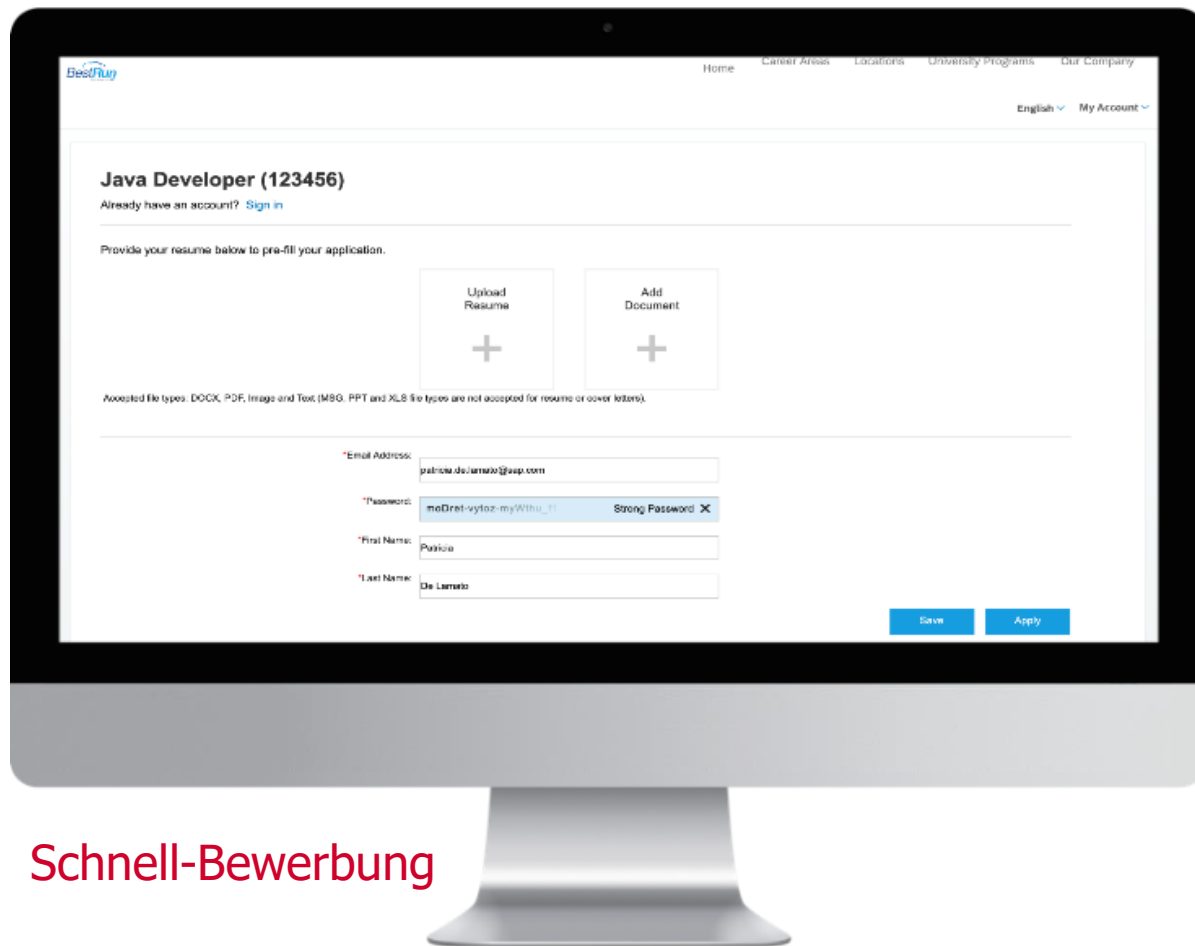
BestRun

Home Career Areas Locations University Programs Our Company

English My Account

Java Developer (123456)

Already have an account? Sign in

Provide your resume below to pre-fill your application.

Upload Resume

Add Document

Accepted file types: DOCX, PDF, Image and Text (MSG, PPT and XLS file types are not accepted for resume or cover letters).

*Email Address: patricia.delamato@sap.com

*Password: moDret-vytoz-myWthu_!! Strong Password

*First Name: Patricia

*Last Name: De Lamato

Save Apply

Schnell-Bewerbung